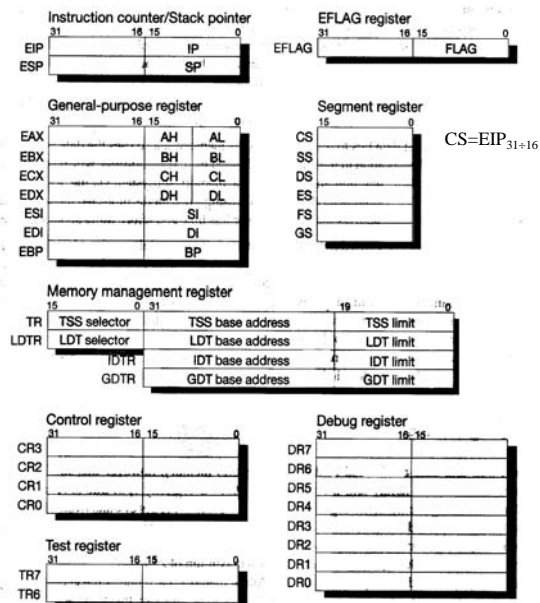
Instruction counter/Stack pointer
31 16 15 0
EIP IP
ESP SP

EFLAG register
31 16 15 0
EFLAG FLAG

General-purpose register
31 16 15 0
EAX AH AL
EBX BH BL
ECX CH CL
EDX DH DL
ESI SI
EDI DI
EBP BP

Segment register
15 0
CS
SS
DS
ES
FS
GS

$CS=EIP_{31\div16}$

Memory management register
15 0 31 19 0
TR TSS selector TSS base address TSS limit
LDTR LDT selector LDT base address LDT limit
IDTR IDT base address IDT limit
GDTR GDT base address GDT limit

Control register
31 16 15 0
CR3
CR2
CR1
CR0

Debug register
31 16 15
DR7
DR6
DR5
DR4
DR3
DR2
DR1
DR0

Test register
31 16 15 0
TR7
TR6